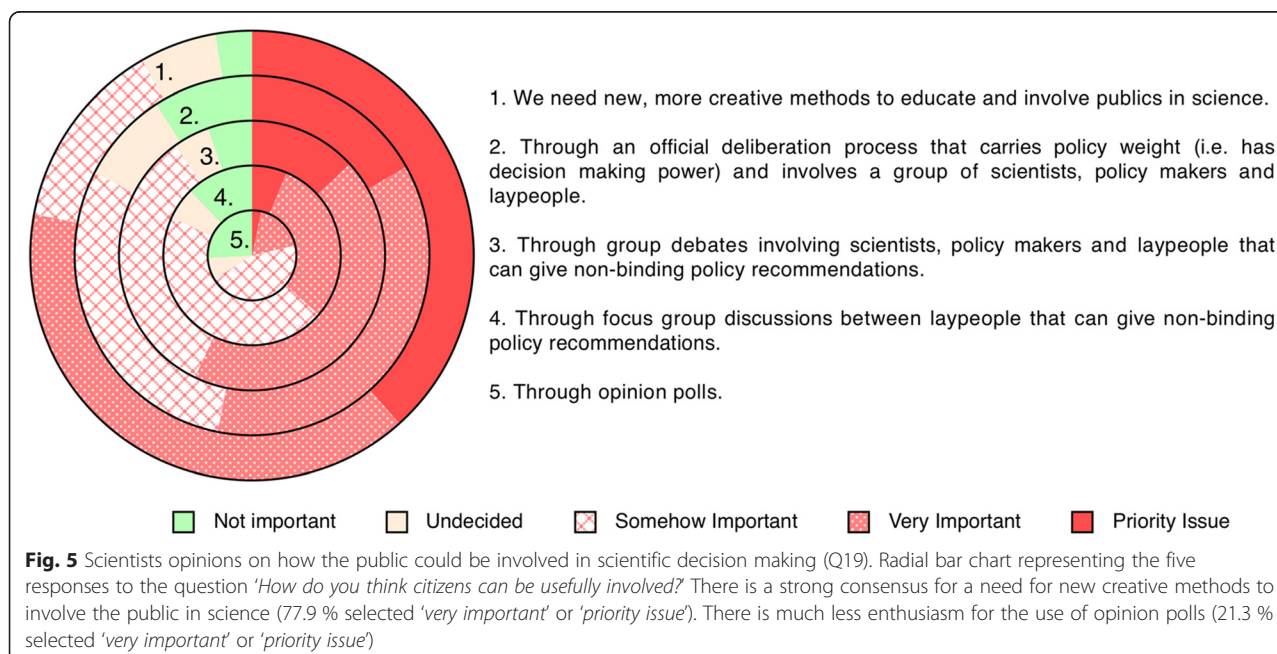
1.
2.
3.
4.
5.

1. We need new, more creative methods to educate and involve publics in science.

2. Through an official deliberation process that carries policy weight (i.e. has decision making power) and involves a group of scientists, policy makers and laypeople.

3. Through group debates involving scientists, policy makers and laypeople that can give non-binding policy recommendations.

4. Through focus group discussions between laypeople that can give non-binding policy recommendations.

5. Through opinion polls.

Not important Undecided Somehow Important Very Important Priority Issue

**Fig. 5** Scientists opinions on how the public could be involved in scientific decision making (Q19). Radial bar chart representing the five responses to the question '*How do you think citizens can be usefully involved?*' There is a strong consensus for a need for new creative methods to involve the public in science (77.9 % selected '*very important*' or '*priority issue*'). There is much less enthusiasm for the use of opinion polls (21.3 % selected '*very important*' or '*priority issue*')